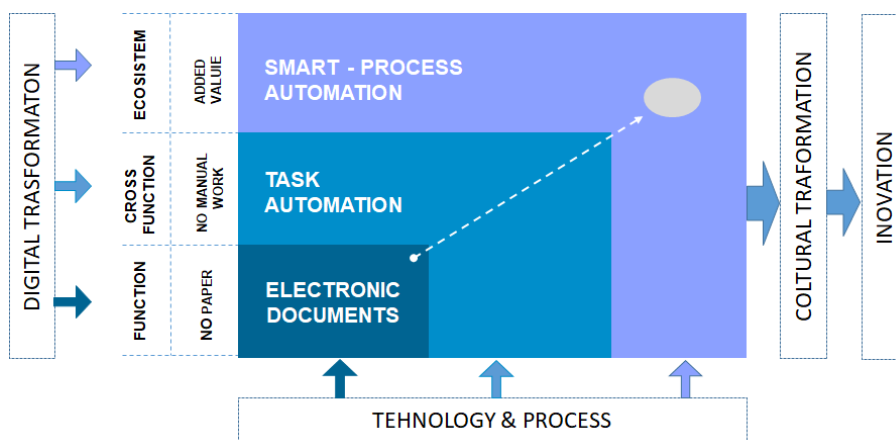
DIGITAL TRASFORMATON

ECOSISTEM

ADDED VALUE

CROSS FUNCTION

NO MANUAL WORK

FUNCTION

NO PAPER

SMART - PROCESS AUTOMATION

TASK AUTOMATION

ELECTRONIC DOCUMENTS

COLTURAL TRAFORMATION

INOVATION

TEHNOLOGY & PROCESS